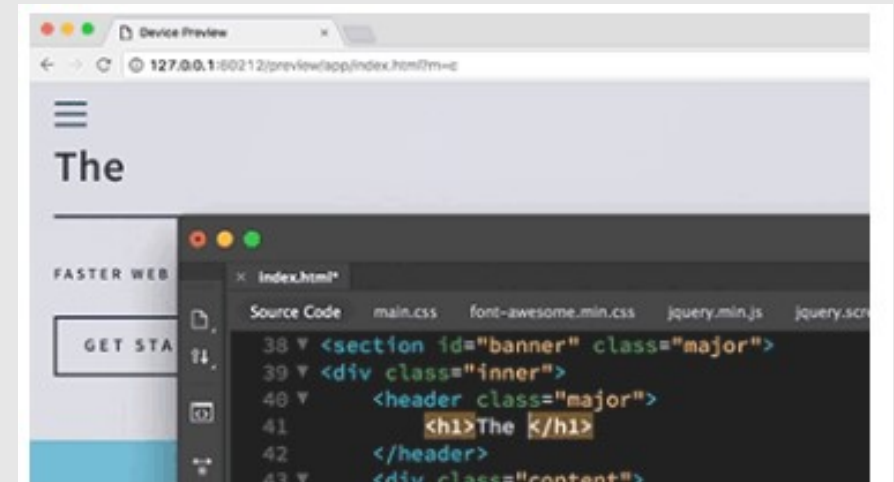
Device Preview ×

127.0.0.1:60212/preview/app/index.html?m=c

The

FASTER WEB

GET STA

× index.html*

Source Code main.css font-awesome.min.css jquery.min.js jquery.scr

38 ▼ <section id="banner" class="major">
39 ▼ <div class="inner">
40 ▼ <header class="major">
41 <h1>The </h1>
42 </header>
43 ▼ <div class="content">